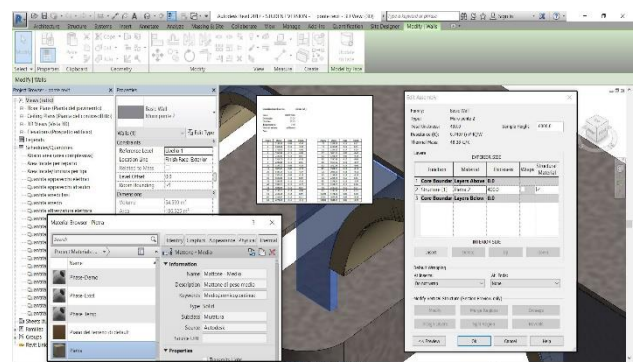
Autodesk Revit 2017 - STUDENT VERSION - [pianta Vista - 3D View: {3D}]

Architecture Structure Systems Insert Annotate Analyze Massing & Site Collaborate View Manage Add-Ins Quantification Site Designer Modify | Walls

Select Properties Clipboard Geometry Modify View Measure Create Model by Face

Modify | Walls

Project Browser - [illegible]

Views (all)
Floor Plans (Pianta del pavimento)
Ceiling Plans (Pianta del controsoffitto)
3D Views (Vista 3D)
Elevations (Prospetto edificio)
Legends
Schedules/Quantities
Sheets (all)
Families
Groups
Revit Links

Properties

Basic Wall
Muratura port 1

Walls (1) Edit Type
Constraints
Reference Level Livello 1
Location Line Finish Face: Exterior
Base Constraint
Base Offset 0.0
Room Bounding
Dimensions
Length 24.330 m²
Area 190.127 m²

Material Browser - Pietra

Search

Project Materials: All

Name
Pietra-Demo
Pietra (solid)
Pietra-Strato
Pavimento del sistema di dettaglio
Pietra

Identity Graphics Appearance Physical Thermal

Mattone - Medio

Information
Name Mattone - Medio
Description Mattone di peso medio
Keywords Medio,mattone,solido
Type Solid
Subclass Muratura
Source Autodesk
Source URL

Properties

Edit Assembly

Family: Basic Wall
Type: Muratura port 1
Total thickness: 400.0
Resistance (R): 0.7962 (m²·K)/W
Thermal Mass: 43.33 kJ/K
Sample Height: 6000.0

Layers

EXTERIOR SIDE

| | Function | Material | Thickness | Wraps | Structural Material |
|---|---|---|---|---|---|
| 1 | Core Boundary | Layers Above | 0.0 | | |
| 2 | Structure [1] | Pietra | 400.0 | | |
| 3 | Core Boundary | Layers Below | 0.0 | | |

INTERIOR SIDE

Insert Delete Up Down

Default Wrapping
At Inserts: Do not wrap
At Ends: None

Modify Vertical Structure (Section Preview only)
Modify Merge Regions Sweeps
Assign Layers Split Region Reveals

<< Preview OK Cancel Help